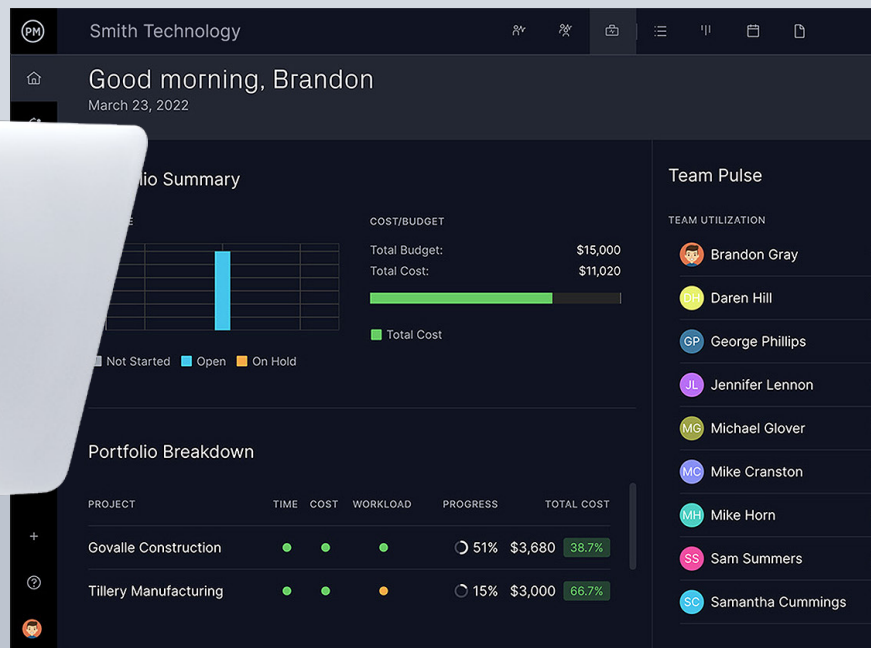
PM

Smith Technology

Good morning, Brandon
March 23, 2022

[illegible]lio Summary

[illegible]E

Not Started Open On Hold

COST/BUDGET

Total Budget: $15,000
Total Cost: $11,020

Total Cost

Portfolio Breakdown

| PROJECT | TIME | COST | WORKLOAD | PROGRESS | | TOTAL COST |
|---|---|---|---|---|---|---|
| Govalle Construction | | | | 51% | $3,680 | 38.7% |
| Tillery Manufacturing | | | | 15% | $3,000 | 66.7% |

Team Pulse

TEAM UTILIZATION

Brandon Gray
DH Daren Hill
GP George Phillips
JL Jennifer Lennon
MG Michael Glover
MC Mike Cranston
MH Mike Horn
SS Sam Summers
SC Samantha Cummings

+
?